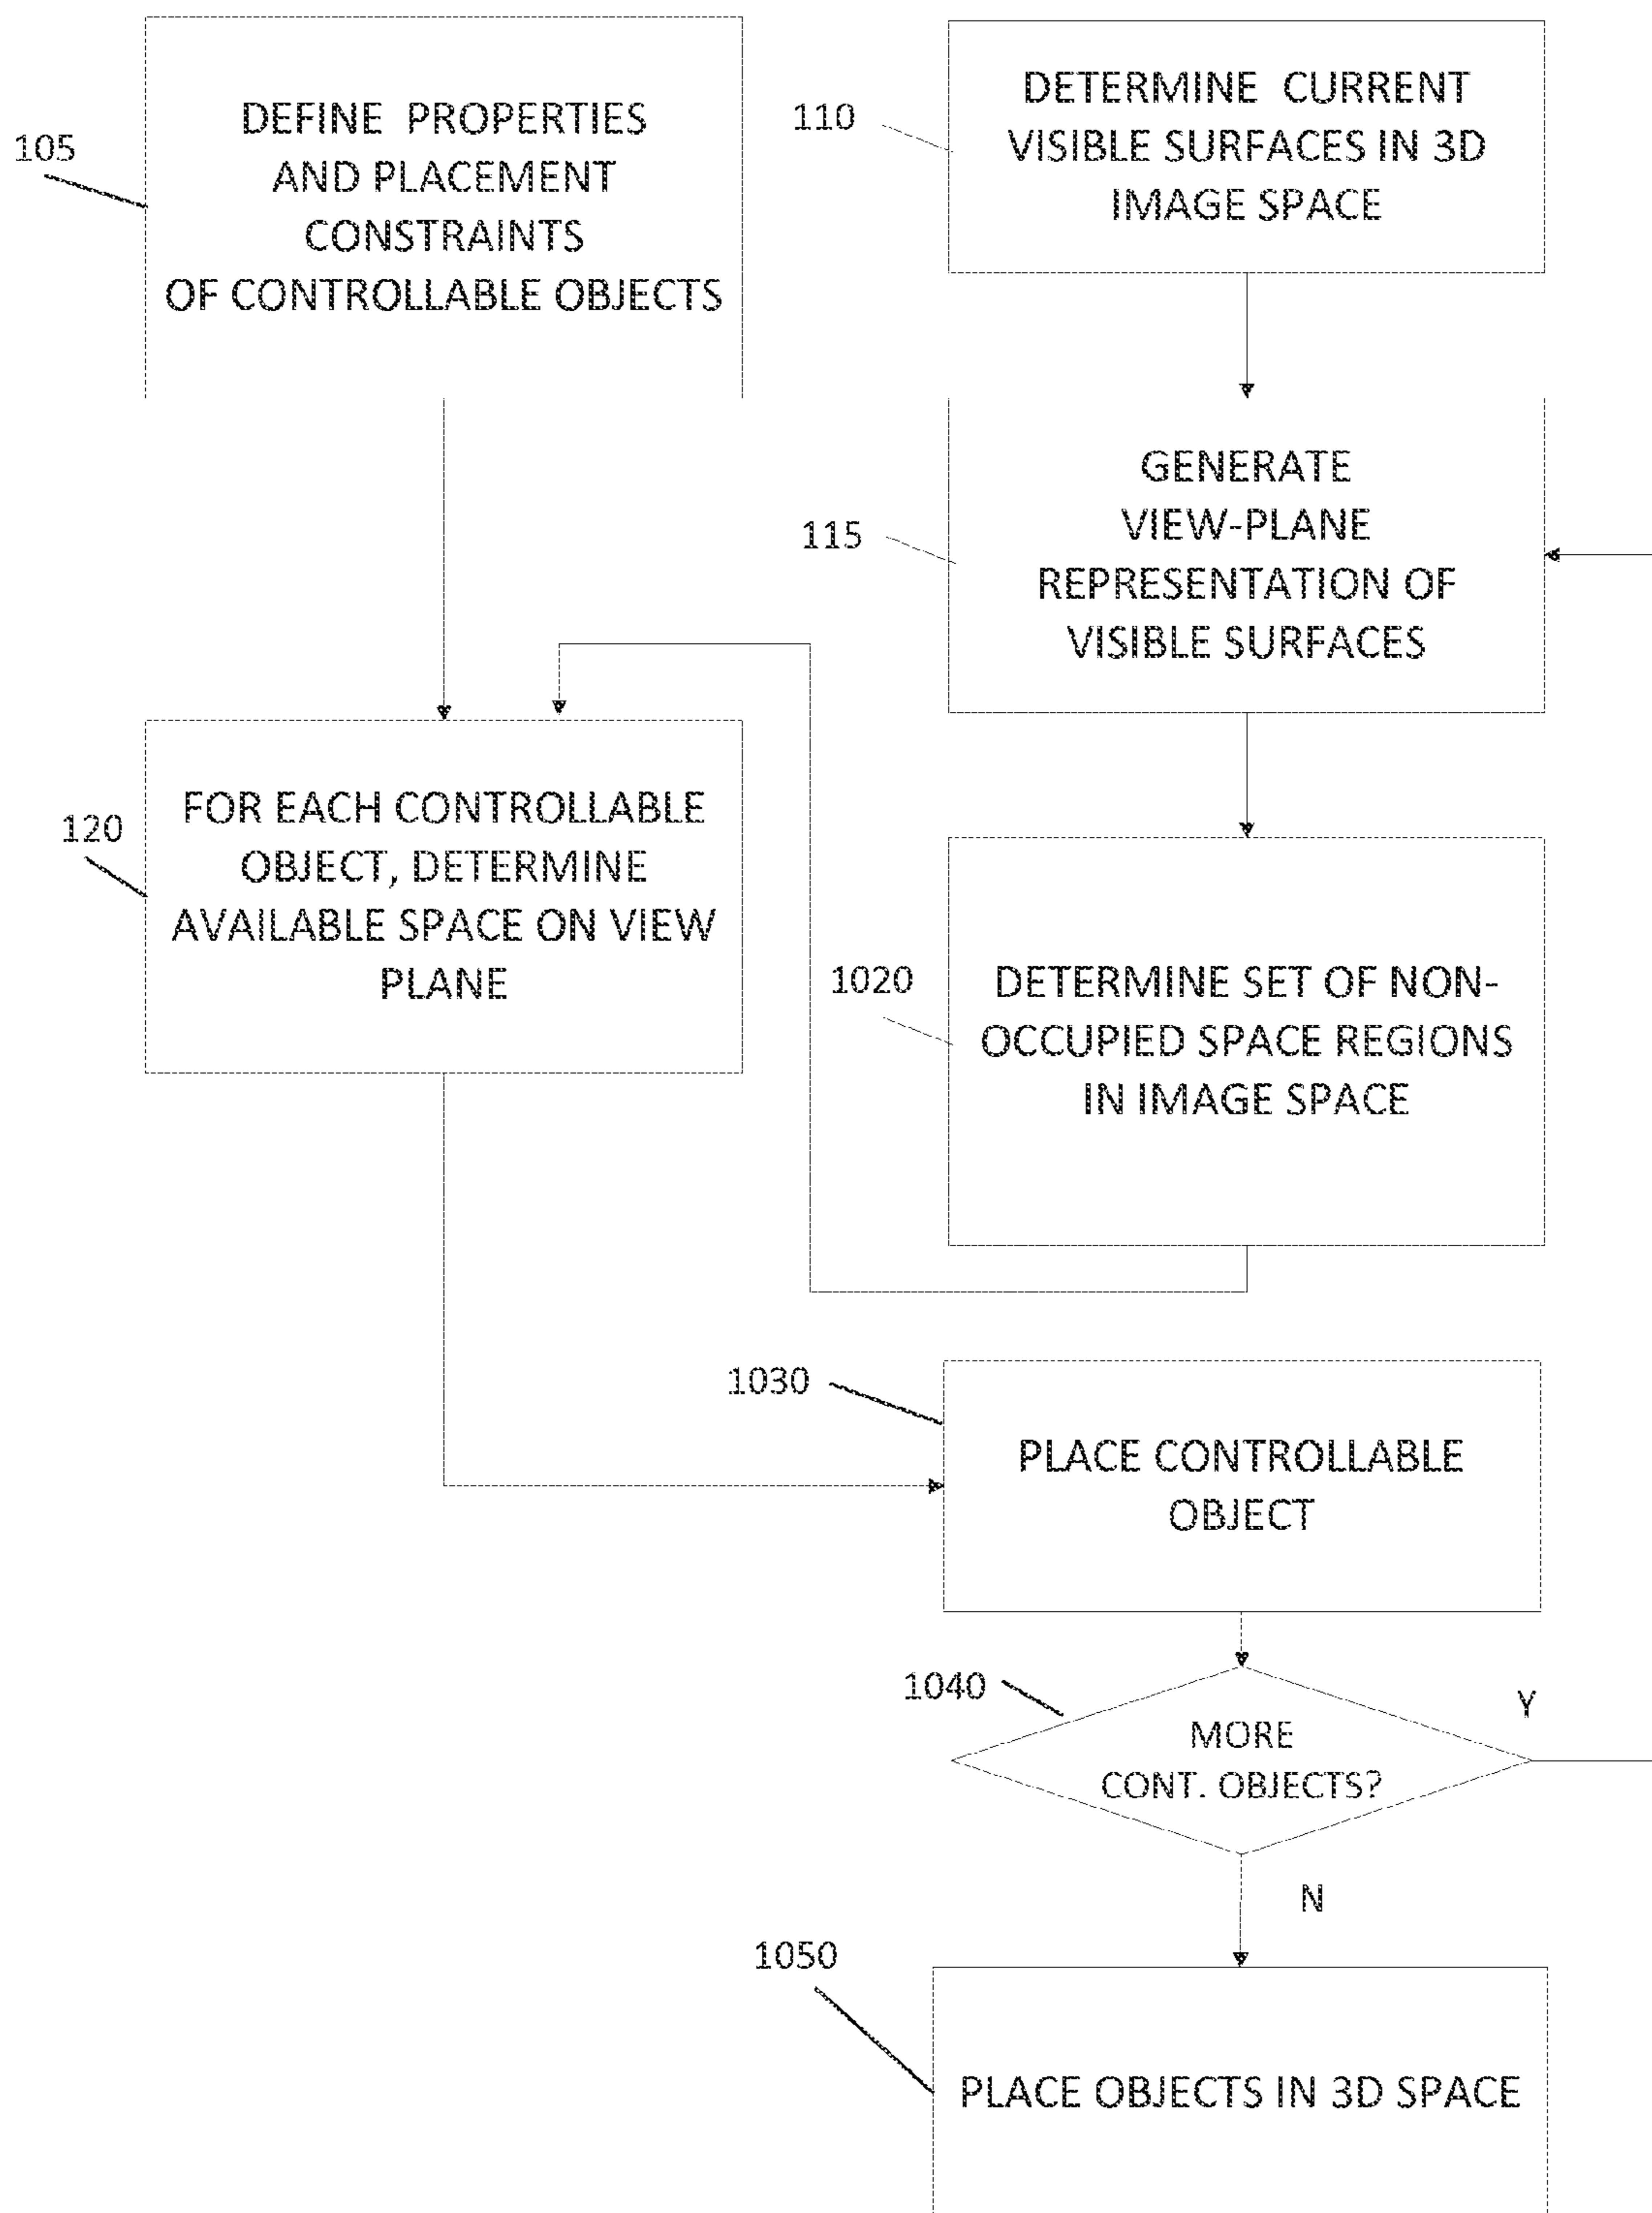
105

DEFINE PROPERTIES AND PLACEMENT CONSTRAINTS OF CONTROLLABLE OBJECTS

110

DETERMINE CURRENT VISIBLE SURFACES IN 3D IMAGE SPACE

115

GENERATE VIEW-PLANE REPRESENTATION OF VISIBLE SURFACES

120

FOR EACH CONTROLLABLE OBJECT, DETERMINE AVAILABLE SPACE ON VIEW PLANE

1020

DETERMINE SET OF NON-OCCUPIED SPACE REGIONS IN IMAGE SPACE

1030

PLACE CONTROLLABLE OBJECT

1040

MORE CONT. OBJECTS?

Y

N

1050

PLACE OBJECTS IN 3D SPACE